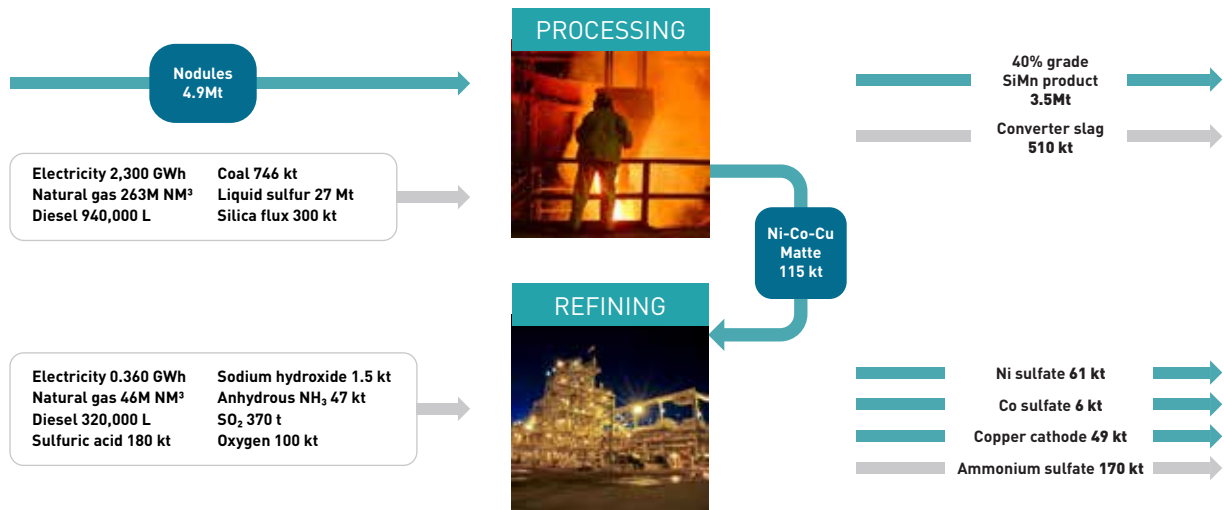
Nodules
4.9Mt

PROCESSING

40% grade
SiMn product
3.5Mt

Converter slag
510 kt

Electricity 2,300 GWh
Natural gas 263M NM³
Diesel 940,000 L

Coal 746 kt
Liquid sulfur 27 Mt
Silica flux 300 kt

Ni-Co-Cu
Matte
115 kt

REFINING

Electricity 0.360 GWh
Natural gas 46M NM³
Diesel 320,000 L
Sulfuric acid 180 kt

Sodium hydroxide 1.5 kt
Anhydrous $NH_3$ 47 kt
$SO_2$ 370 t
Oxygen 100 kt

Ni sulfate 61 kt
Co sulfate 6 kt
Copper cathode 49 kt
Ammonium sulfate 170 kt